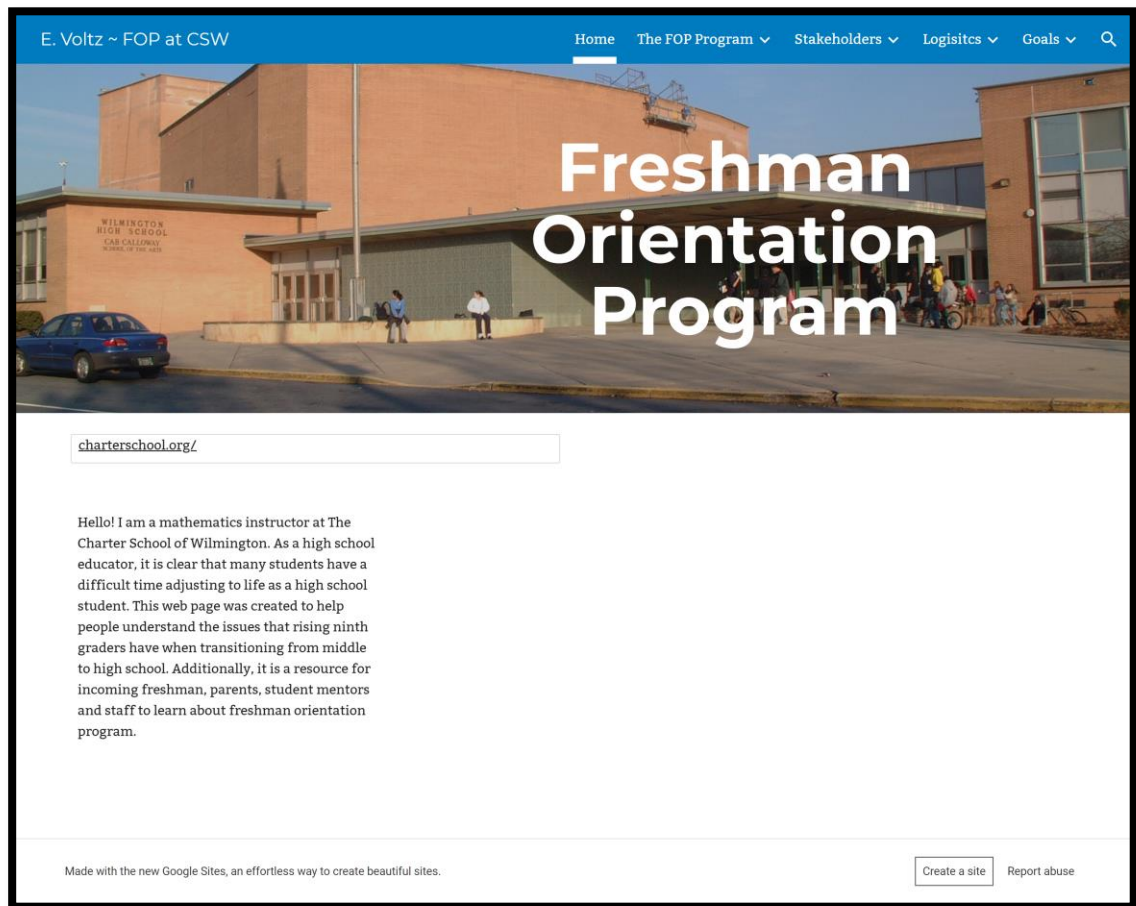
E. Voltz ~ FOP at CSW

Home The FOP Program Stakeholders Logisitcs Goals

WILMINGTON HIGH SCHOOL CAB CALLOWAY SCHOOL OF THE ARTS

Freshman Orientation Program

charterschool.org/

Hello! I am a mathematics instructor at The Charter School of Wilmington. As a high school educator, it is clear that many students have a difficult time adjusting to life as a high school student. This web page was created to help people understand the issues that rising ninth graders have when transitioning from middle to high school. Additionally, it is a resource for incoming freshman, parents, student mentors and staff to learn about freshman orientation program.

Made with the new Google Sites, an effortless way to create beautiful sites.

Create a site

Report abuse